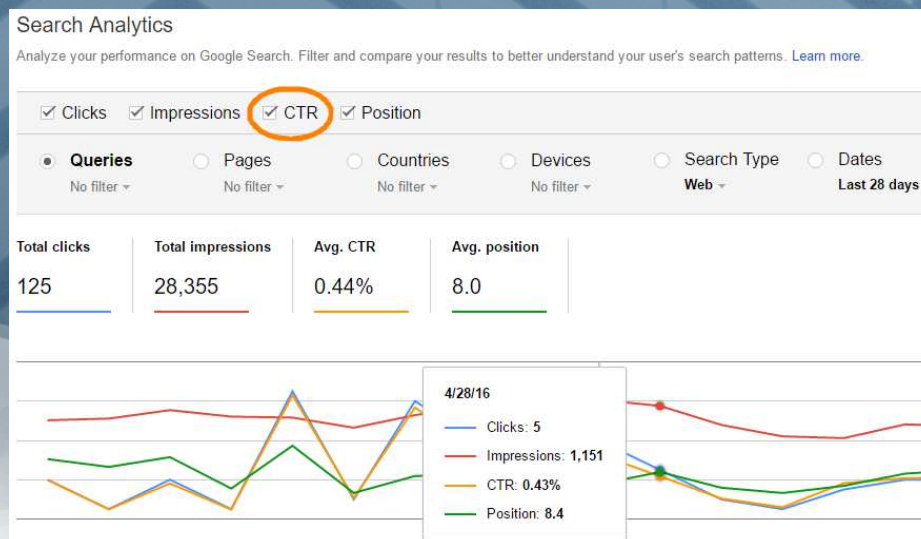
Search Analytics

Analyze your performance on Google Search. Filter and compare your results to better understand your user's search patterns. Learn more.

☑ Clicks ☑ Impressions ☑ CTR ☑ Position

Queries
No filter

Pages
No filter

Countries
No filter

Devices
No filter

Search Type
Web

Dates
Last 28 days

| Total clicks | Total impressions | Avg. CTR | Avg. position |
|---|---|---|---|
| 125 | 28,355 | 0.44% | 8.0 |

4/28/16

Clicks: 5

Impressions: 1,151

CTR: 0.43%

Position: 8.4